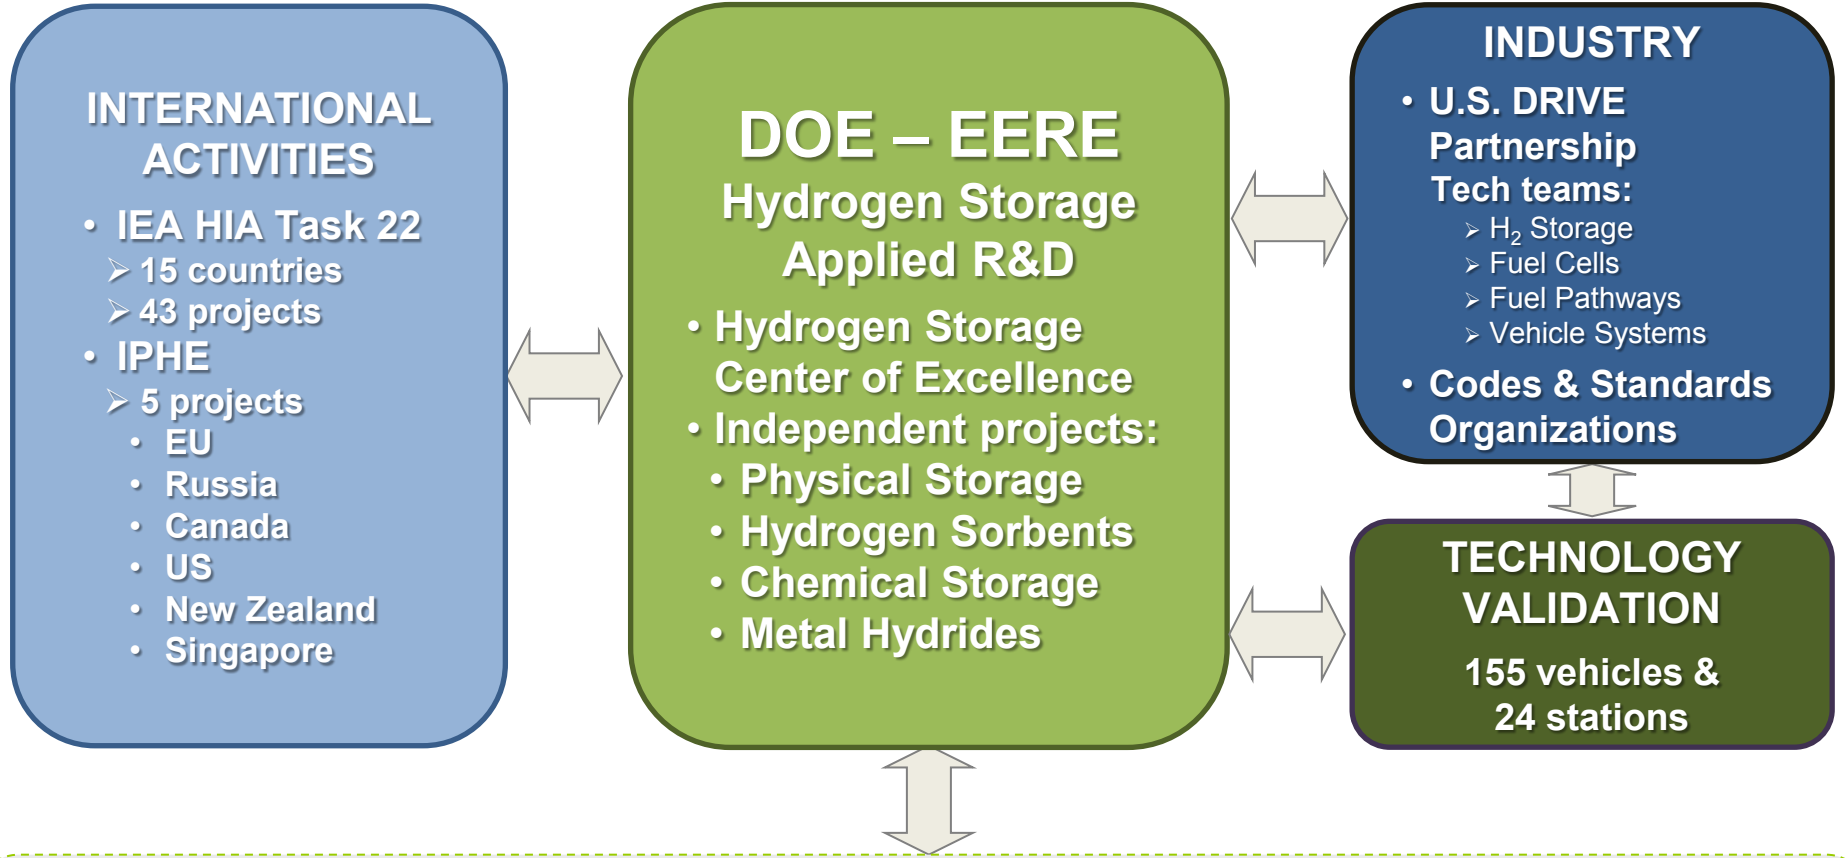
INTERNATIONAL ACTIVITIES

- IEA HIA Task 22
  - 15 countries
  - 43 projects
- IPHE
  - 5 projects
    - EU
    - Russia
    - Canada
    - US
    - New Zealand
    - Singapore

DOE – EERE
Hydrogen Storage Applied R&D

- Hydrogen Storage Center of Excellence
- Independent projects:
  - Physical Storage
  - Hydrogen Sorbents
  - Chemical Storage
  - Metal Hydrides

INDUSTRY

- U.S. DRIVE Partnership Tech teams:
  - $H_2$ Storage
  - Fuel Cells
  - Fuel Pathways
  - Vehicle Systems
- Codes & Standards Organizations

TECHNOLOGY VALIDATION

155 vehicles & 24 stations